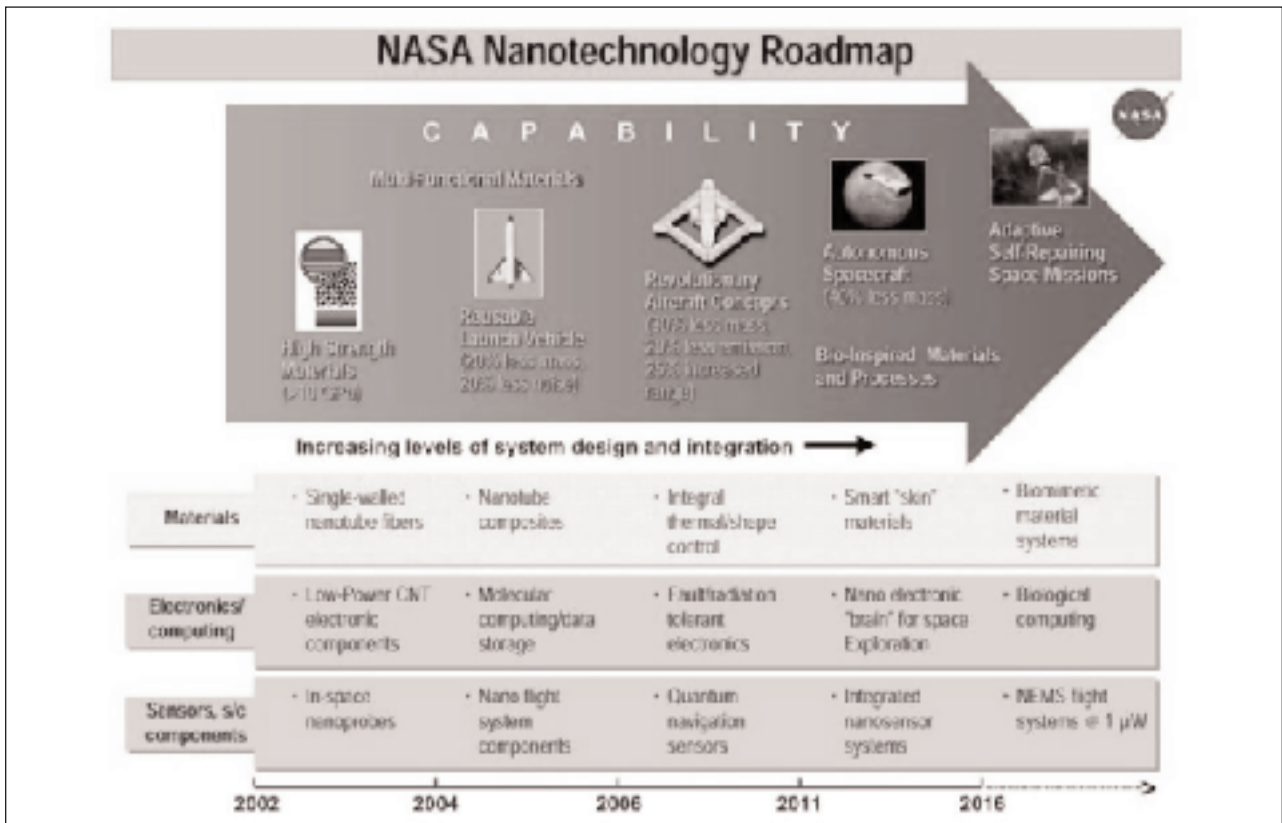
NASA Nanotechnology Roadmap

NASA

C A P A B I L I T Y

Multi-Functional Materials

High Strength Materials (>10 GPa)

Reusable Launch Vehicle (20% less mass, 20% less noise)

Revolutionary Aircraft Concepts (30% less mass, 20% less emission, 25% increased range)

Autonomous Spacecraft (40% less mass)

Adaptive Self-Repairing Space Missions

Bio-Inspired Materials and Processes

Increasing levels of system design and integration

| | | | | | |
|---|---|---|---|---|---|
| Materials | · Single-walled nanotube fibers | · Nanotube composites | · Integral thermal/shape control | · Smart "skin" materials | · Biomimetic material systems |
| Electronics/ computing | · Low-Power CNT electronic components | · Molecular computing/data storage | · Fault/radiation tolerant electronics | · Nano electronic "brain" for space Exploration | · Biological computing |
| Sensors, s/c components | · In-space nanoprobes | · Nano flight system components | · Quantum navigation sensors | · Integrated nanosensor systems | · NEMS flight systems @ 1 μW |

2002 2004 2006 2011 2016